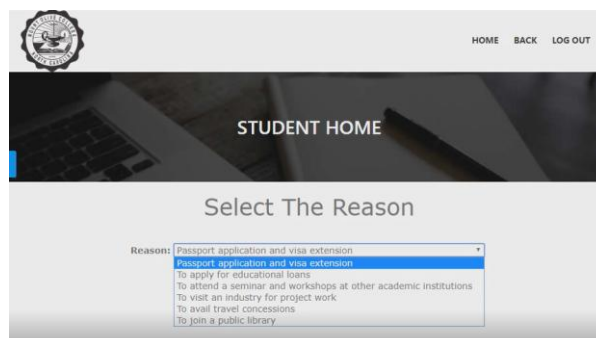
HOME BACK LOG OUT

STUDENT HOME

Select The Reason

Reason: Passport application and visa extension

Passport application and visa extension
To apply for educational loans
To attend a seminar and workshops at other academic institutions
To visit an industry for project work
To avail travel concessions
To join a public library